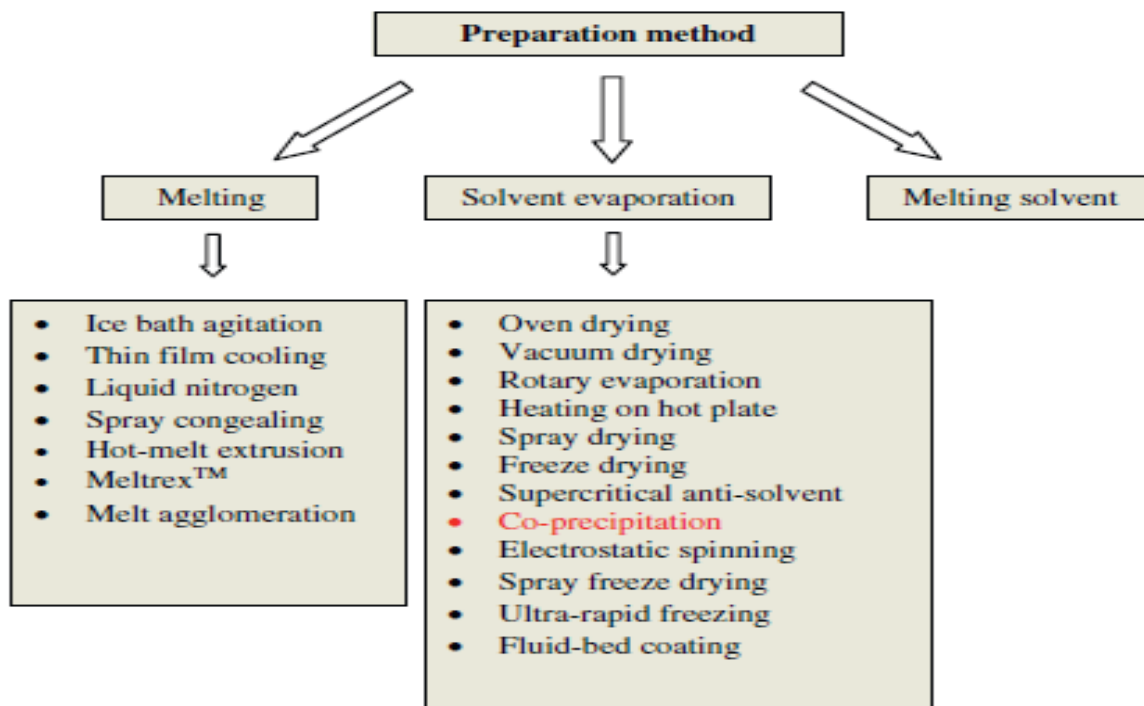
Preparation method

Melting

Solvent evaporation

Melting solvent

- Ice bath agitation
- Thin film cooling
- Liquid nitrogen
- Spray congealing
- Hot-melt extrusion
- Meltrex$^{TM}$
- Melt agglomeration

- Oven drying
- Vacuum drying
- Rotary evaporation
- Heating on hot plate
- Spray drying
- Freeze drying
- Supercritical anti-solvent
- Co-precipitation
- Electrostatic spinning
- Spray freeze drying
- Ultra-rapid freezing
- Fluid-bed coating